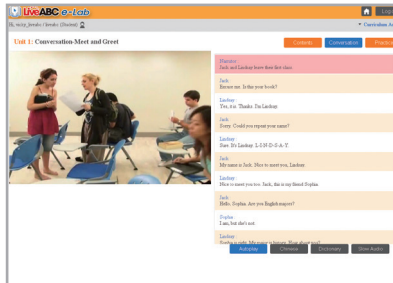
LiveABC e-Lab

Hi, rocky_fernsko Chereko (Student)

Log

Conversation A

Unit 1: Conversation-Meet and Greet

Contents

Conversation

Practice

Narrator:
Jack and Lindsay leave their first class.

Jack:
Excuse me. Is this your book?

Lindsay:
Yes, it is. Thanks. I'm Lindsay.

Jack:
Sorry. Could you repeat your name?

Lindsay:
Sure. It's Lindsay. L-I-N-D-S-A-Y.

Jack:
My name is Jack. Nice to meet you, Lindsay.

Lindsay:
Nice to meet you too. Jack, this is my friend Sophia.

Jack:
Hello, Sophia. Are you English majors?

Sophia:
I am, but she's not.

Lindsay:
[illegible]

Autoplay

Chinese

Dictionary

Show Audio